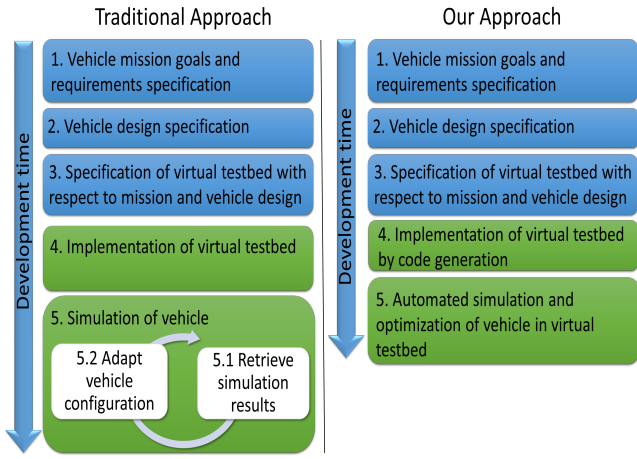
Traditional Approach

Development time

1. Vehicle mission goals and requirements specification

2. Vehicle design specification

3. Specification of virtual testbed with respect to mission and vehicle design

4. Implementation of virtual testbed

5. Simulation of vehicle

5.2 Adapt vehicle configuration

5.1 Retrieve simulation results

Our Approach

Development time

1. Vehicle mission goals and requirements specification

2. Vehicle design specification

3. Specification of virtual testbed with respect to mission and vehicle design

4. Implementation of virtual testbed by code generation

5. Automated simulation and optimization of vehicle in virtual testbed